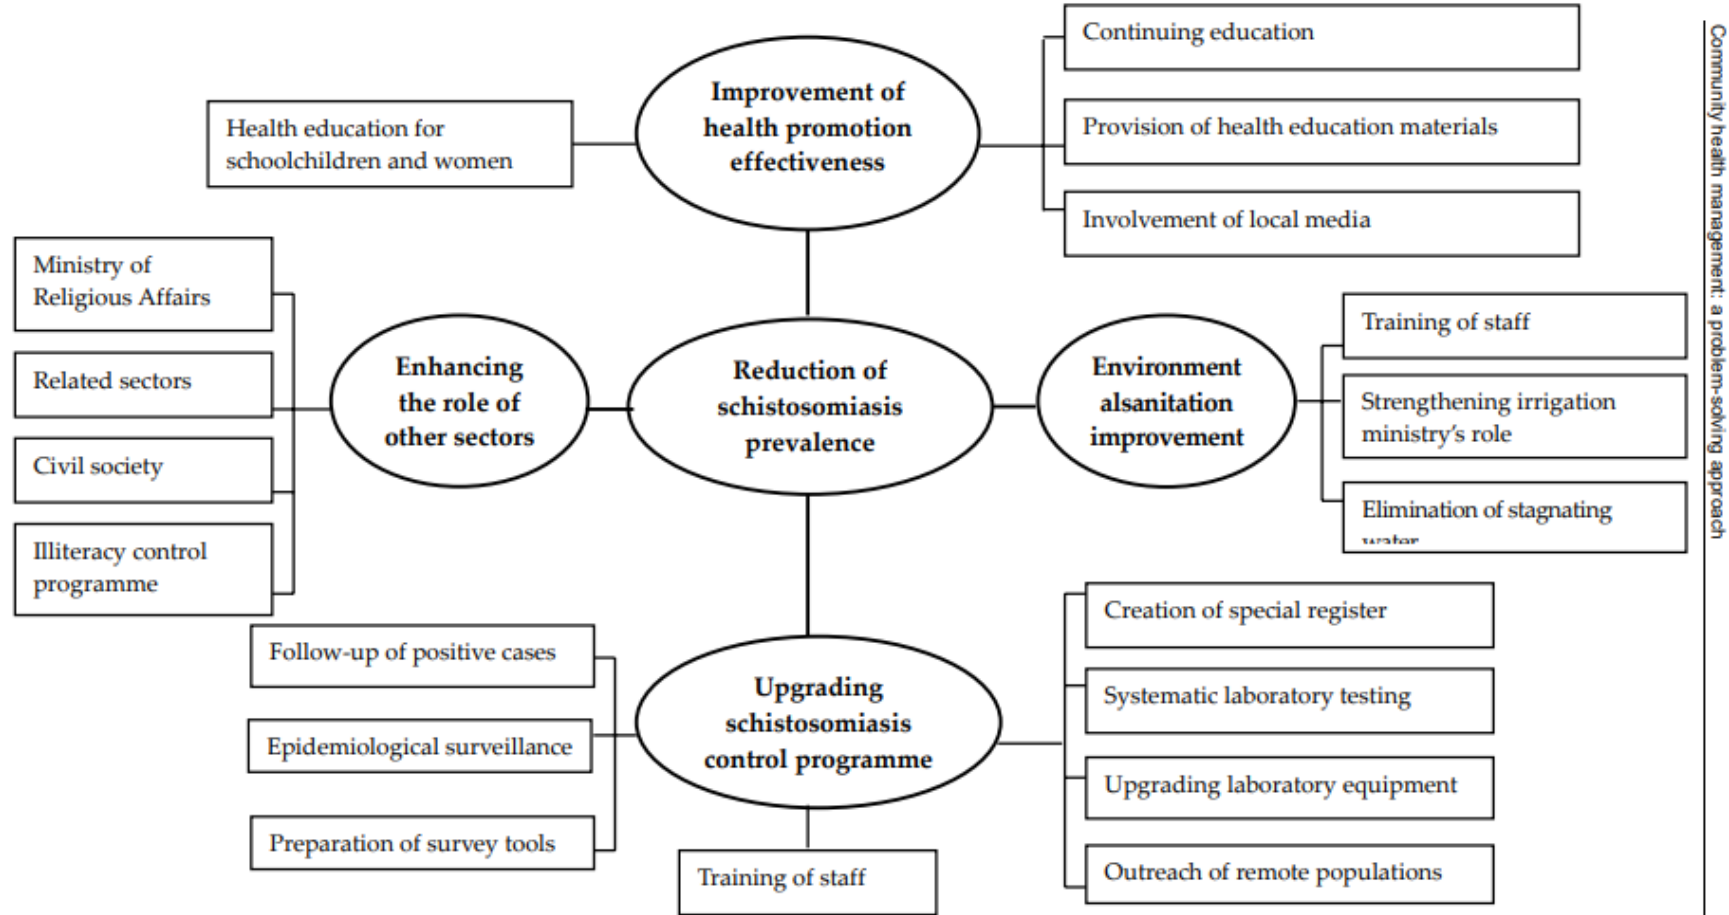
Improvement of health promotion effectiveness

Health education for schoolchildren and women

Continuing education

Provision of health education materials

Involvement of local media

Ministry of Religious Affairs

Related sectors

Civil society

Illiteracy control programme

Enhancing the role of other sectors

Reduction of schistosomiasis prevalence

Environment alsanitation improvement

Training of staff

Strengthening irrigation ministry's role

Elimination of stagnating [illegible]

Follow-up of positive cases

Epidemiological surveillance

Preparation of survey tools

Upgrading schistosomiasis control programme

Training of staff

Creation of special register

Systematic laboratory testing

Upgrading laboratory equipment

Outreach of remote populations

Community health management: a problem-solving approach